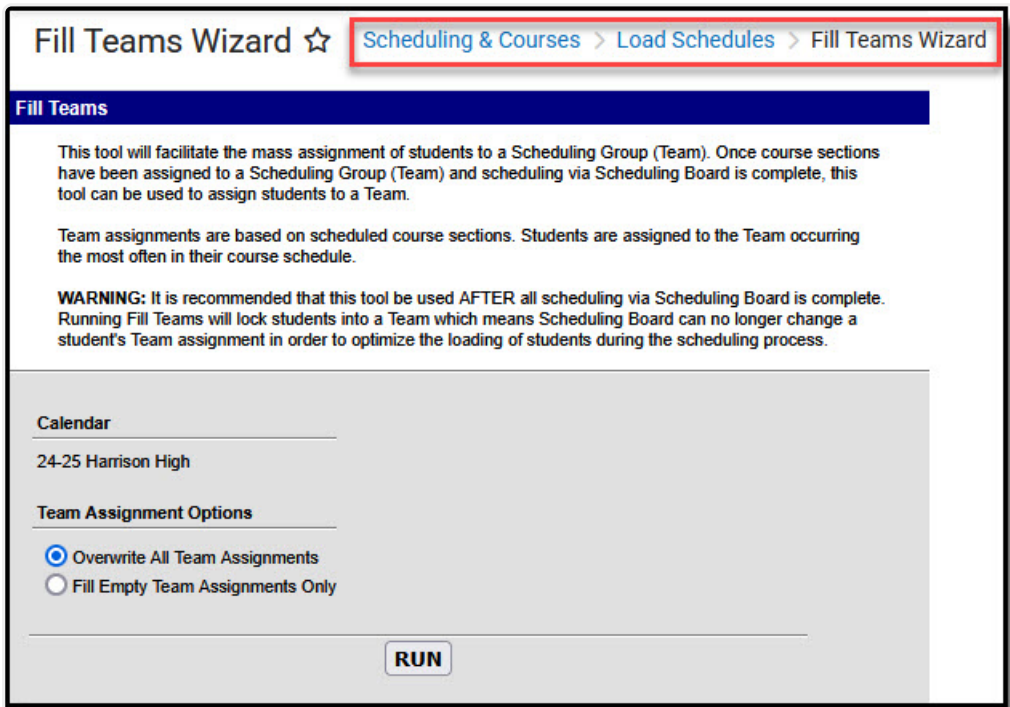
Fill Teams Wizard ☆ Scheduling & Courses > Load Schedules > Fill Teams Wizard

Fill Teams

This tool will facilitate the mass assignment of students to a Scheduling Group (Team). Once course sections have been assigned to a Scheduling Group (Team) and scheduling via Scheduling Board is complete, this tool can be used to assign students to a Team.

Team assignments are based on scheduled course sections. Students are assigned to the Team occurring the most often in their course schedule.

WARNING: It is recommended that this tool be used AFTER all scheduling via Scheduling Board is complete. Running Fill Teams will lock students into a Team which means Scheduling Board can no longer change a student's Team assignment in order to optimize the loading of students during the scheduling process.

Calendar

24-25 Harrison High

Team Assignment Options

Overwrite All Team Assignments

Fill Empty Team Assignments Only

RUN